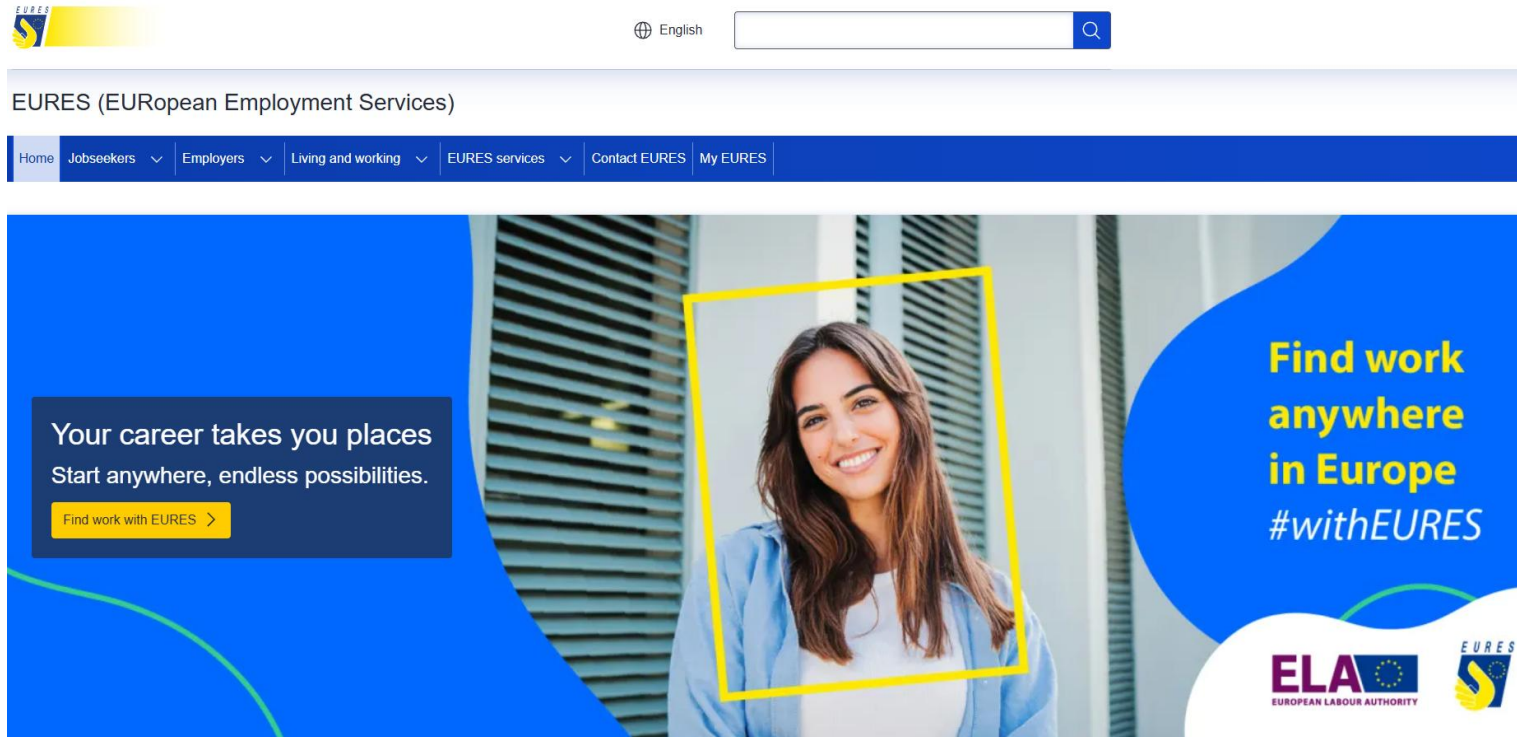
EURES

English

EURES (EURopean Employment Services)

Home Jobseekers Employers Living and working EURES services Contact EURES My EURES

Your career takes you places
Start anywhere, endless possibilities.

Find work with EURES

Find work anywhere in Europe #withEURES

ELA
EUROPEAN LABOUR AUTHORITY

EURES